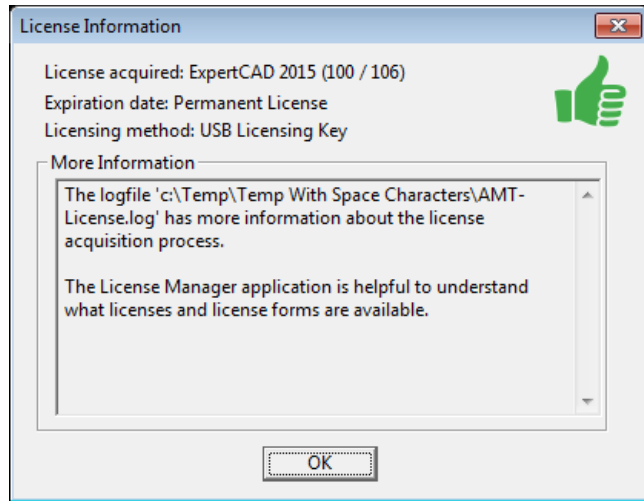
License Information

License acquired: ExpertCAD 2015 (100 / 106)

Expiration date: Permanent License

Licensing method: USB Licensing Key

More Information

The logfile 'c:\Temp\Temp With Space Characters\AMT-License.log' has more information about the license acquisition process.

The License Manager application is helpful to understand what licenses and license forms are available.

OK